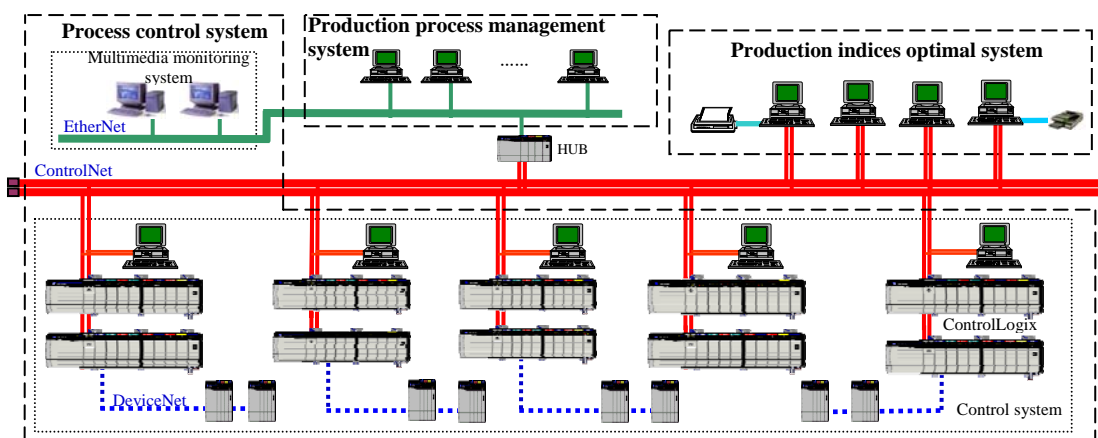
Process control system

Multimedia monitoring system

EtherNet

Production process management system

......

Production indices optimal system

HUB

ControlNet

ControlLogix

DeviceNet

Control system